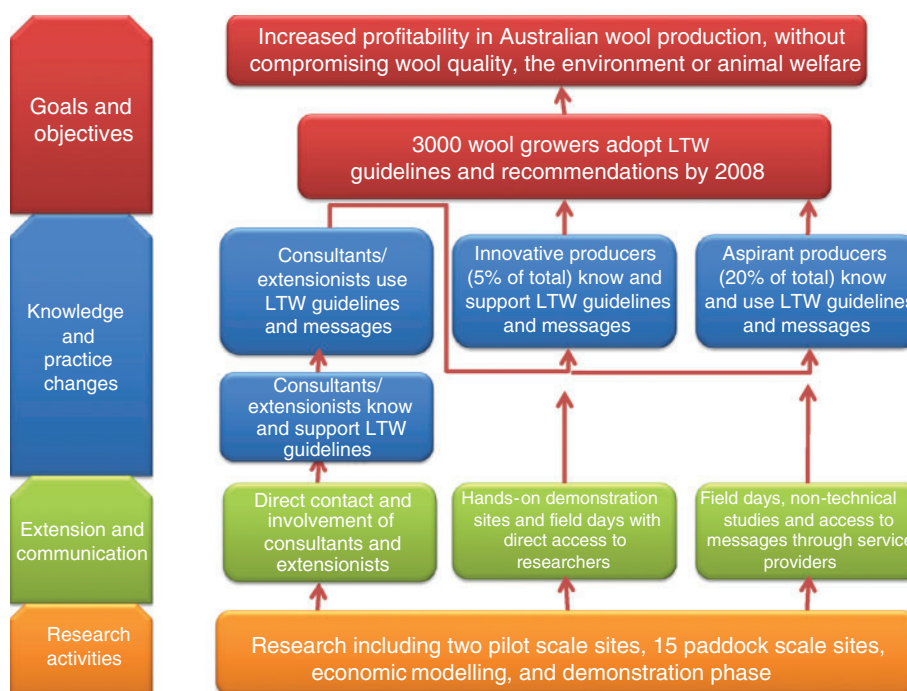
Goals and objectives

Knowledge and practice changes

Extension and communication

Research activities

Increased profitability in Australian wool production, without compromising wool quality, the environment or animal welfare

3000 wool growers adopt LTW guidelines and recommendations by 2008

Consultants/ extensionists use LTW guidelines and messages

Innovative producers (5% of total) know and support LTW guidelines and messages

Aspirant producers (20% of total) know and use LTW guidelines and messages

Consultants/ extensionists know and support LTW guidelines

Direct contact and involvement of consultants and extensionists

Hands-on demonstration sites and field days with direct access to researchers

Field days, non-technical studies and access to messages through service providers

Research including two pilot scale sites, 15 paddock scale sites, economic modelling, and demonstration phase